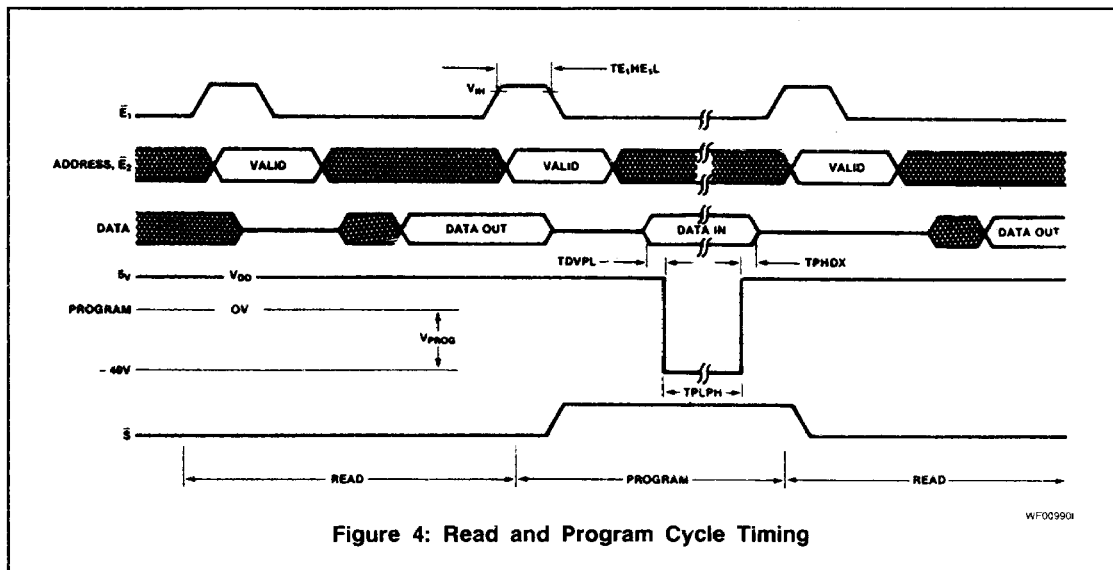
$V_{IH}$

$TE_1HE_1L$

$\bar{E}_1$

ADDRESS, $\bar{E}_2$

VALID

VALID

VALID

DATA

DATA OUT

DATA IN

DATA OUT

TDVPL

TPHDX

5V

$V_{DD}$

PROGRAM

OV

$V_{PROG}$

– 48V

TPLPH

$\bar{S}$

READ

PROGRAM

READ

WF009901

Figure 4: Read and Program Cycle Timing